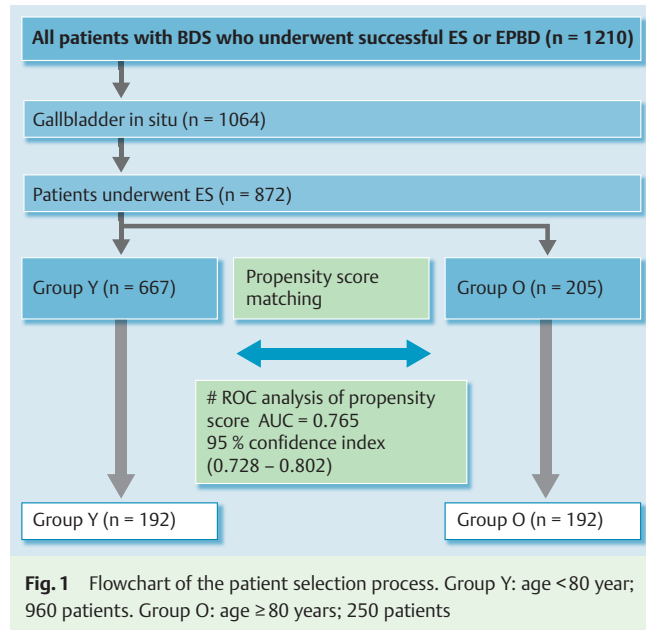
All patients with BDS who underwent successful ES or EPBD (n = 1210)

Gallbladder in situ (n = 1064)

Patients underwent ES (n = 872)

Group Y (n = 667)

Propensity score matching

Group O (n = 205)

# ROC analysis of propensity score AUC = 0.765
95 % confidence index
(0.728 – 0.802)

Group Y (n = 192)

Group O (n = 192)

Fig. 1 Flowchart of the patient selection process. Group Y: age <80 year; 960 patients. Group O: age ≥80 years; 250 patients